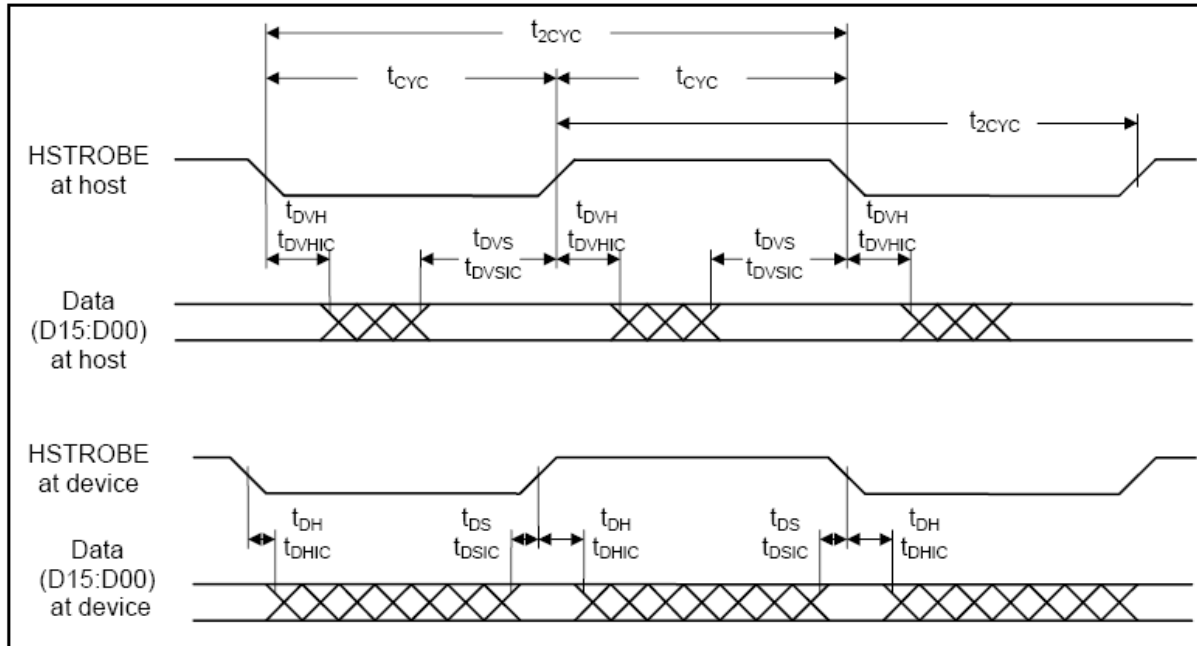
$t_{2CYC}$

$t_{CYC}$ $t_{CYC}$

$t_{2CYC}$

HSTROBE at host

$t_{DVH}$ $t_{DVHIC}$

$t_{DVS}$ $t_{DVSIC}$

$t_{DVH}$ $t_{DVHIC}$

$t_{DVS}$ $t_{DVSIC}$

$t_{DVH}$ $t_{DVHIC}$

Data (D15:D00) at host

HSTROBE at device

$t_{DH}$ $t_{DHIC}$

$t_{DS}$ $t_{DSIC}$

$t_{DH}$ $t_{DHIC}$

$t_{DS}$ $t_{DSIC}$

$t_{DH}$ $t_{DHIC}$

Data (D15:D00) at device